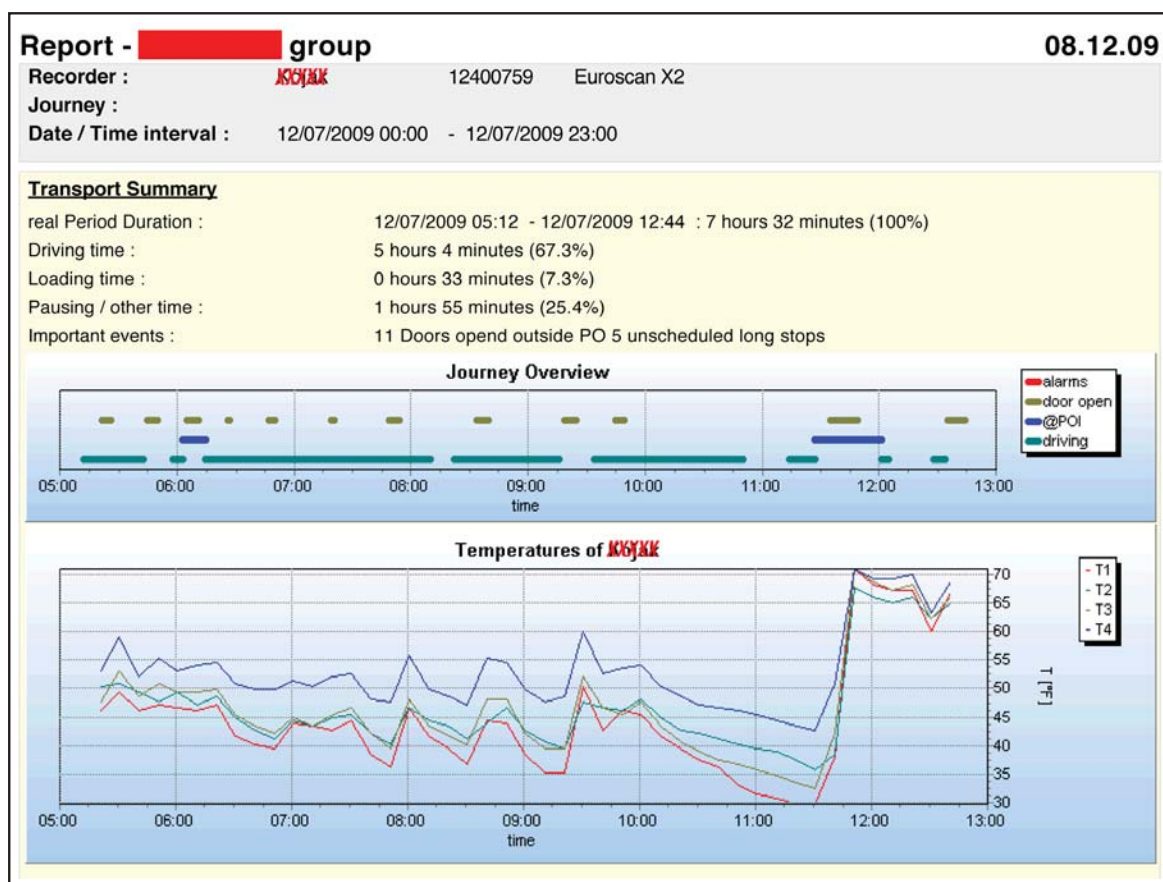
Report - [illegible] group 08.12.09

Recorder : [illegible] 12400759 Euroscan X2
Journey :
Date / Time interval : 12/07/2009 00:00 - 12/07/2009 23:00

Transport Summary
real Period Duration : 12/07/2009 05:12 - 12/07/2009 12:44 : 7 hours 32 minutes (100%)
Driving time : 5 hours 4 minutes (67.3%)
Loading time : 0 hours 33 minutes (7.3%)
Pausing / other time : 1 hours 55 minutes (25.4%)
Important events : 11 Doors opend outside PO 5 unscheduled long stops

Journey Overview
alarms
door open
@POI
driving
05:00 06:00 07:00 08:00 09:00 10:00 11:00 12:00 13:00
time

Temperatures of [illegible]
T1
T2
T3
T4
70 65 60 55 50 45 40 35 30
T [°F]
05:00 06:00 07:00 08:00 09:00 10:00 11:00 12:00 13:00
time